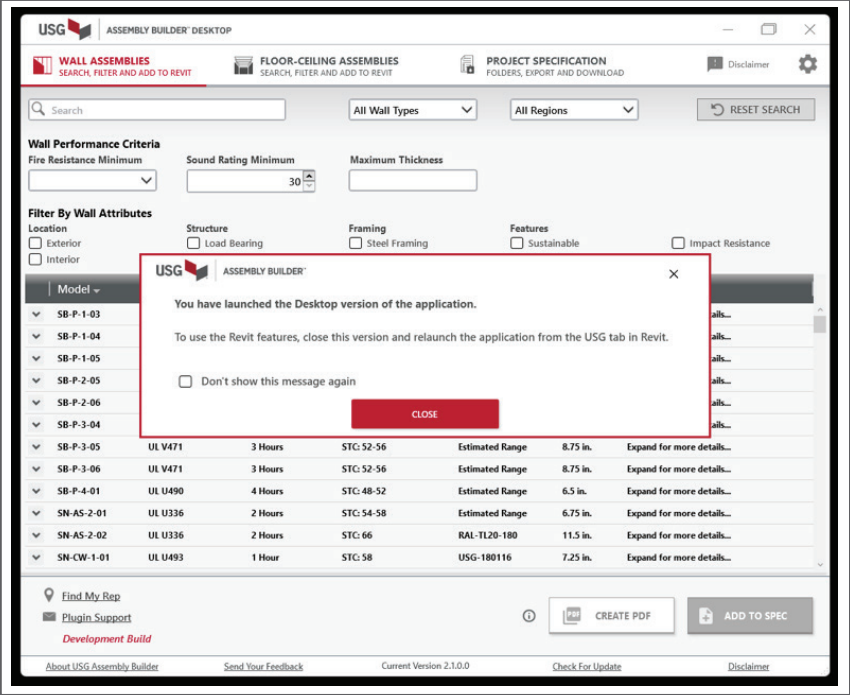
USG ASSEMBLY BUILDER® DESKTOP

WALL ASSEMBLIES
SEARCH, FILTER AND ADD TO REVIT

FLOOR-CEILING ASSEMBLIES
SEARCH, FILTER AND ADD TO REVIT

PROJECT SPECIFICATION
FOLDERS, EXPORT AND DOWNLOAD

Disclaimer

Search

All Wall Types

All Regions

RESET SEARCH

Wall Performance Criteria
Fire Resistance Minimum

Sound Rating Minimum
30

Maximum Thickness

Filter By Wall Attributes
Location
Exterior
Interior

Structure
Load Bearing

Framing
Steel Framing

Features
Sustainable

Impact Resistance

Model

USG ASSEMBLY BUILDER®

You have launched the Desktop version of the application.

To use the Revit features, close this version and relaunch the application from the USG tab in Revit.

Don't show this message again

CLOSE

| | | | | | | |
|---|---|---|---|---|---|---|
| SB-P-1-03 | | | | | | details... |
| SB-P-1-04 | | | | | | details... |
| SB-P-1-05 | | | | | | details... |
| SB-P-2-05 | | | | | | details... |
| SB-P-2-06 | | | | | | details... |
| SB-P-3-04 | | | | | | details... |
| SB-P-3-05 | UL V471 | 3 Hours | STC: 52-56 | Estimated Range | 8.75 in. | Expand for more details... |
| SB-P-3-06 | UL V471 | 3 Hours | STC: 52-56 | Estimated Range | 8.75 in. | Expand for more details... |
| SB-P-4-01 | UL U490 | 4 Hours | STC: 48-52 | Estimated Range | 6.5 in. | Expand for more details... |
| SN-AS-2-01 | UL U336 | 2 Hours | STC: 54-58 | Estimated Range | 6.75 in. | Expand for more details... |
| SN-AS-2-02 | UL U336 | 2 Hours | STC: 66 | RAL-TL20-180 | 11.5 in. | Expand for more details... |
| SN-CW-1-01 | UL U493 | 1 Hour | STC: 58 | USG-180116 | 7.25 in. | Expand for more details... |

Find My Rep
Plugin Support
Development Build

CREATE PDF

ADD TO SPEC

About USG Assembly Builder
Send Your Feedback
Current Version 2.1.0.0
Check For Update
Disclaimer